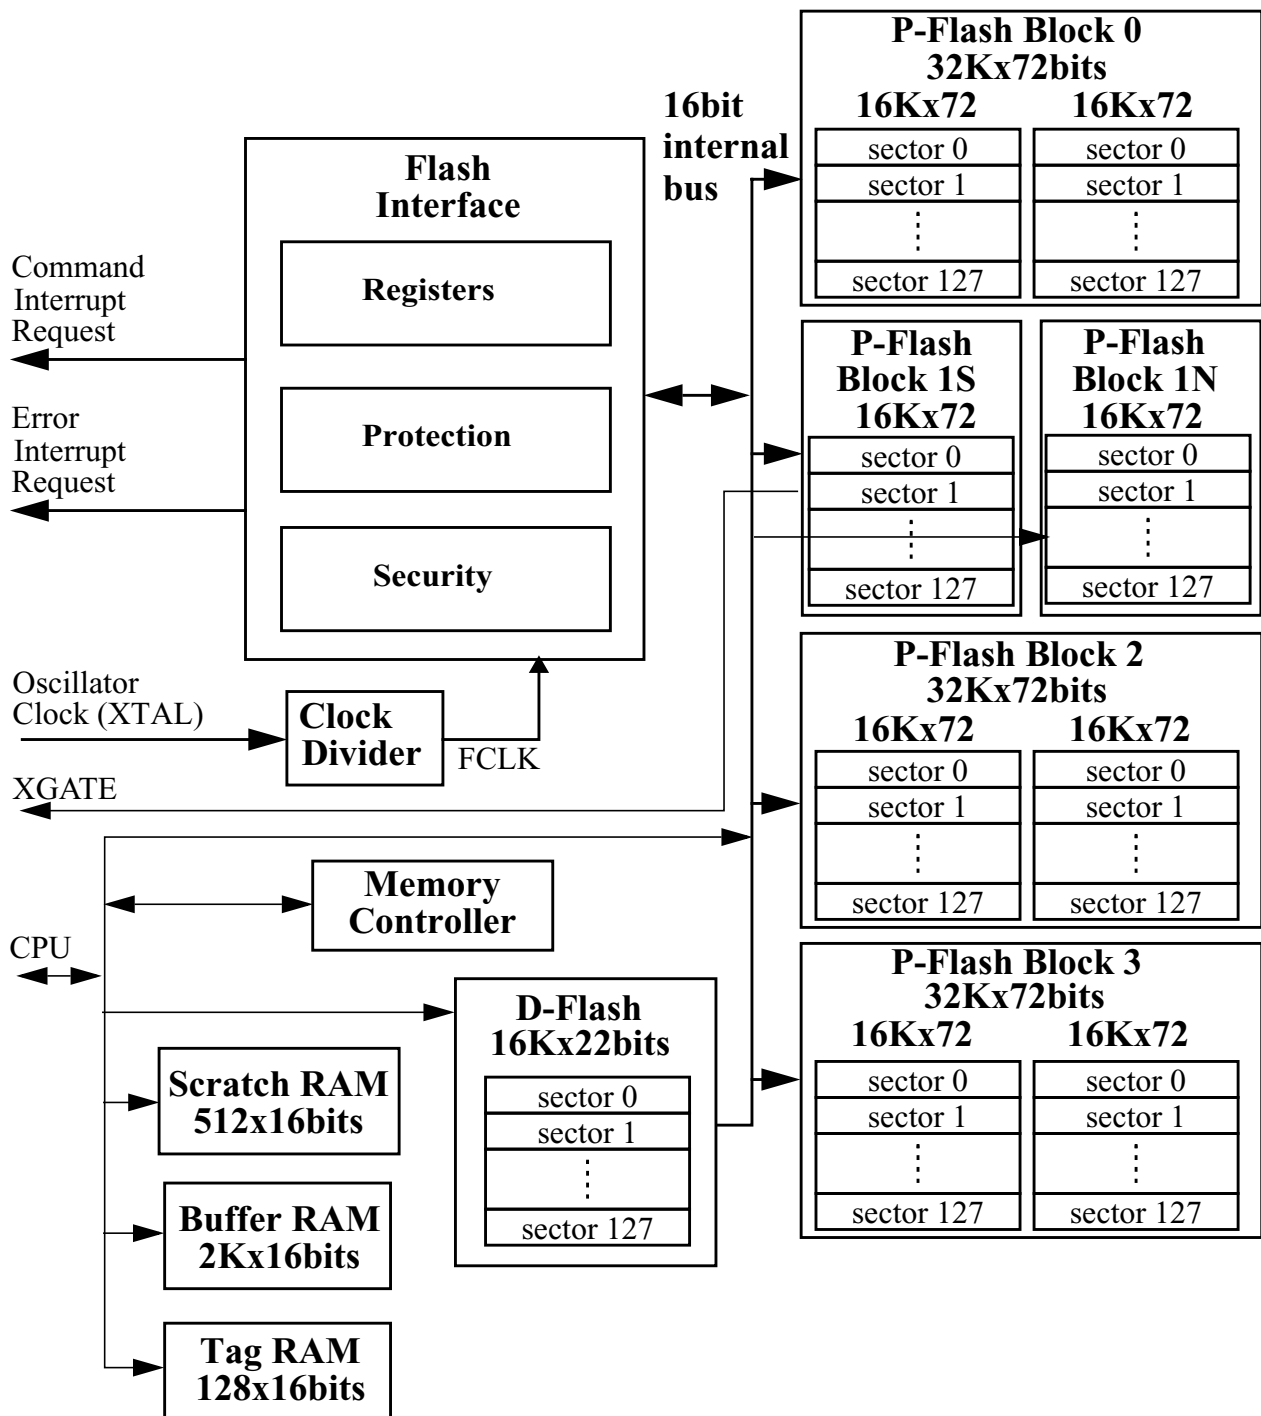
Flash Interface

Registers

Protection

Security

Command Interrupt Request

Error Interrupt Request

Oscillator Clock (XTAL)

Clock Divider

FCLK

XGATE

CPU

Memory Controller

Scratch RAM 512x16bits

Buffer RAM 2Kx16bits

Tag RAM 128x16bits

D-Flash 16Kx22bits

sector 0
sector 1
⋮
sector 127

16bit internal bus

P-Flash Block 0 32Kx72bits

16Kx72
sector 0
sector 1
⋮
sector 127

16Kx72
sector 0
sector 1
⋮
sector 127

P-Flash Block 1S 16Kx72
sector 0
sector 1
⋮
sector 127

P-Flash Block 1N 16Kx72
sector 0
sector 1
⋮
sector 127

P-Flash Block 2 32Kx72bits

16Kx72
sector 0
sector 1
⋮
sector 127

16Kx72
sector 0
sector 1
⋮
sector 127

P-Flash Block 3 32Kx72bits

16Kx72
sector 0
sector 1
⋮
sector 127

16Kx72
sector 0
sector 1
⋮
sector 127